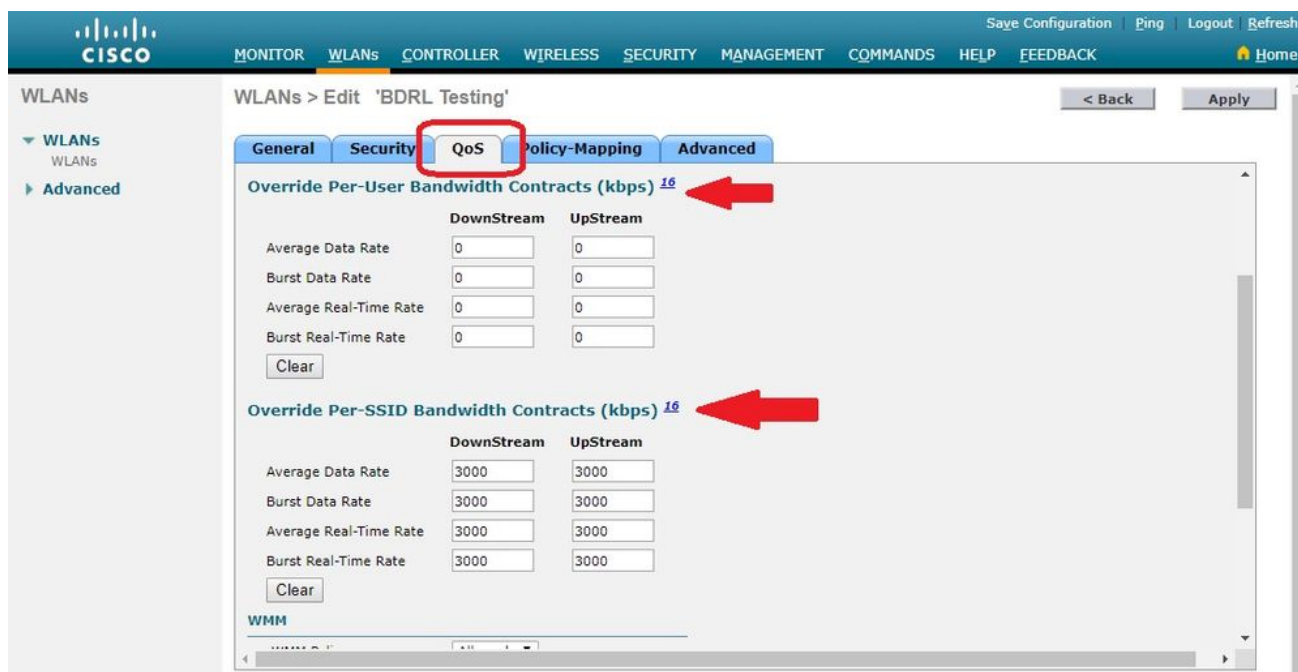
cisco

Save Configuration | Ping | Logout | Refresh

MONITOR WLANs CONTROLLER WIRELESS SECURITY MANAGEMENT COMMANDS HELP FEEDBACK Home

WLANs

WLANs
WLANs

Advanced

WLANs > Edit 'BDRL Testing'

< Back Apply

General Security QoS Policy-Mapping Advanced

Override Per-User Bandwidth Contracts (kbps) 16

| | DownStream | UpStream |
|---|---|---|
| Average Data Rate | 0 | 0 |
| Burst Data Rate | 0 | 0 |
| Average Real-Time Rate | 0 | 0 |
| Burst Real-Time Rate | 0 | 0 |

Clear

Override Per-SSID Bandwidth Contracts (kbps) 16

| | DownStream | UpStream |
|---|---|---|
| Average Data Rate | 3000 | 3000 |
| Burst Data Rate | 3000 | 3000 |
| Average Real-Time Rate | 3000 | 3000 |
| Burst Real-Time Rate | 3000 | 3000 |

Clear

WMM

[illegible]